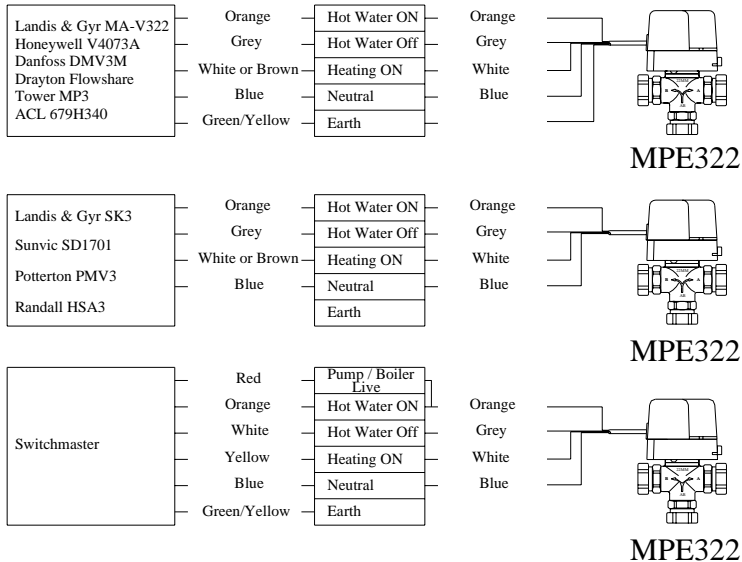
Landis & Gyr MA-V322
Honeywell V4073A
Danfoss DMV3M
Drayton Flowshare
Tower MP3
ACL 679H340

Orange
Grey
White or Brown
Blue
Green/Yellow

Hot Water ON
Hot Water Off
Heating ON
Neutral
Earth

Orange
Grey
White
Blue

MPE322

Landis & Gyr SK3
Sunvic SD1701
Potterton PMV3
Randall HSA3

Orange
Grey
White or Brown
Blue

Hot Water ON
Hot Water Off
Heating ON
Neutral
Earth

Orange
Grey
White
Blue

MPE322

Switchmaster

Red
Orange
White
Yellow
Blue
Green/Yellow

Pump / Boiler Live
Hot Water ON
Hot Water Off
Heating ON
Neutral
Earth

Orange
Grey
White
Blue

MPE322